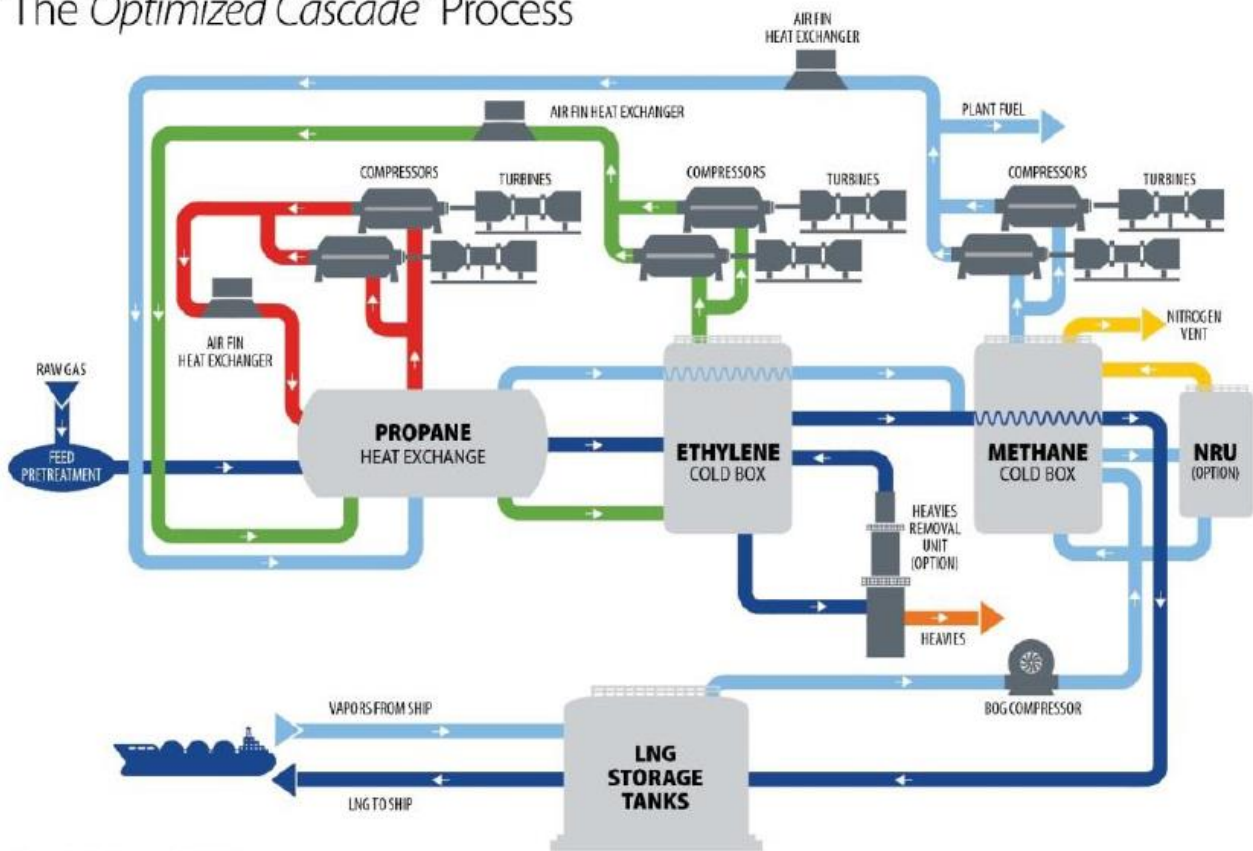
The *Optimized Cascade* Process

AIR FIN HEAT EXCHANGER

AIR FIN HEAT EXCHANGER

PLANT FUEL

COMPRESSORS

TURBINES

COMPRESSORS

TURBINES

COMPRESSORS

TURBINES

AIR FIN HEAT EXCHANGER

NITROGEN VENT

RAW GAS

FEED PRETREATMENT

PROPANE
HEAT EXCHANGE

ETHYLENE
COLD BOX

METHANE
COLD BOX

NRU
(OPTION)

HEAVIES REMOVAL UNIT (OPTION)

HEAVIES

BOG COMPRESSOR

VAPORS FROM SHIP

LNG STORAGE TANKS

LNG TO SHIP